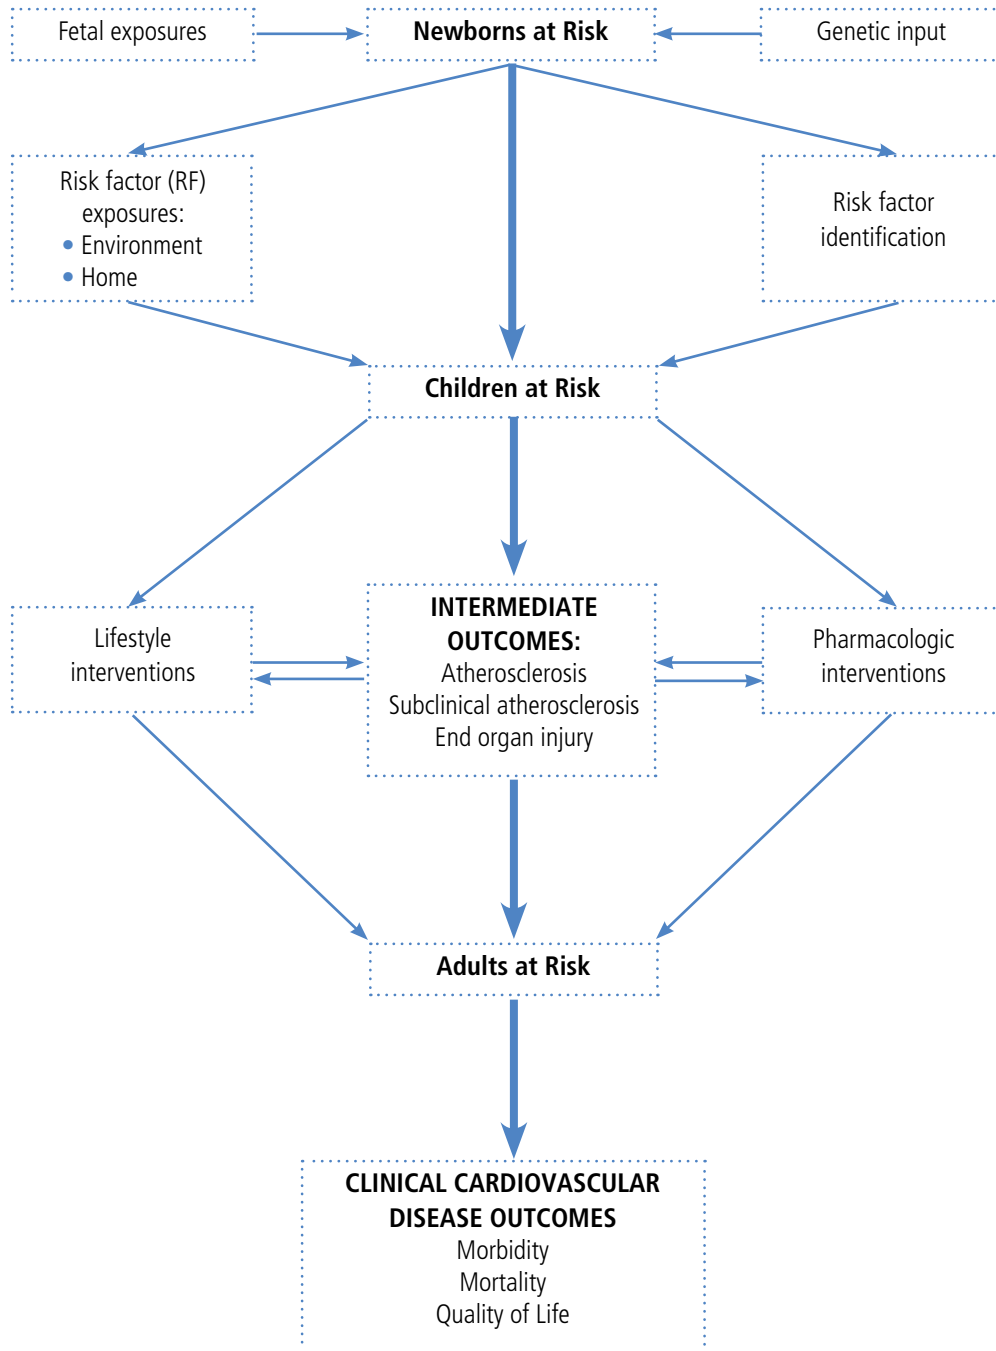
Fetal exposures

Newborns at Risk

Genetic input

Risk factor (RF) exposures:
• Environment
• Home

Risk factor identification

Children at Risk

Lifestyle interventions

INTERMEDIATE OUTCOMES:
Atherosclerosis
Subclinical atherosclerosis
End organ injury

Pharmacologic interventions

Adults at Risk

CLINICAL CARDIOVASCULAR DISEASE OUTCOMES
Morbidity
Mortality
Quality of Life